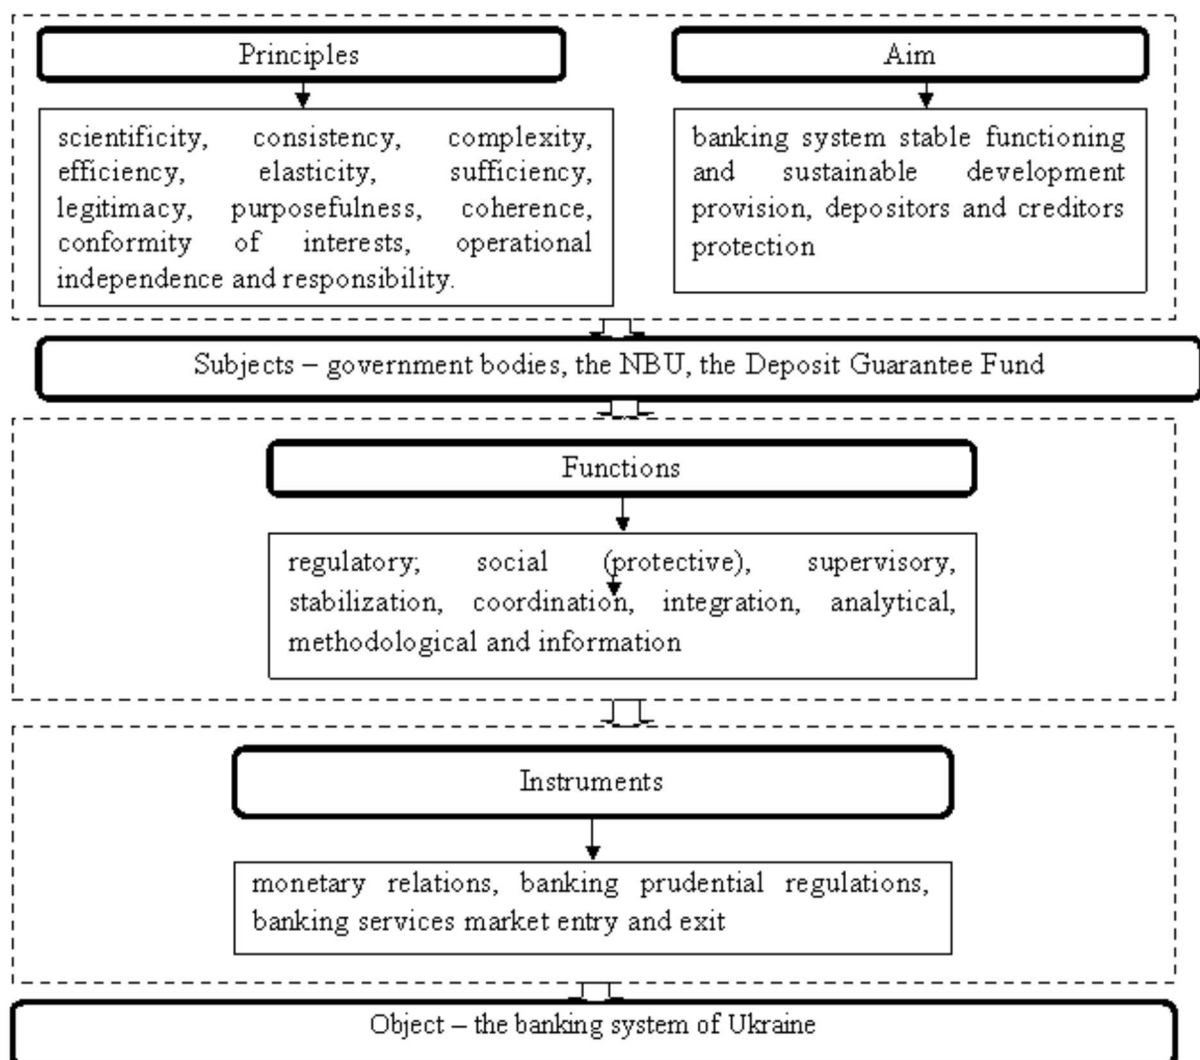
Principles

scientificity, consistency, complexity, efficiency, elasticity, sufficiency, legitimacy, purposefulness, coherence, conformity of interests, operational independence and responsibility.

Aim

banking system stable functioning and sustainable development provision, depositors and creditors protection

Subjects – government bodies, the NBU, the Deposit Guarantee Fund

Functions

regulatory; social (protective), supervisory, stabilization, coordination, integration, analytical, methodological and information

Instruments

monetary relations, banking prudential regulations, banking services market entry and exit

Object – the banking system of Ukraine